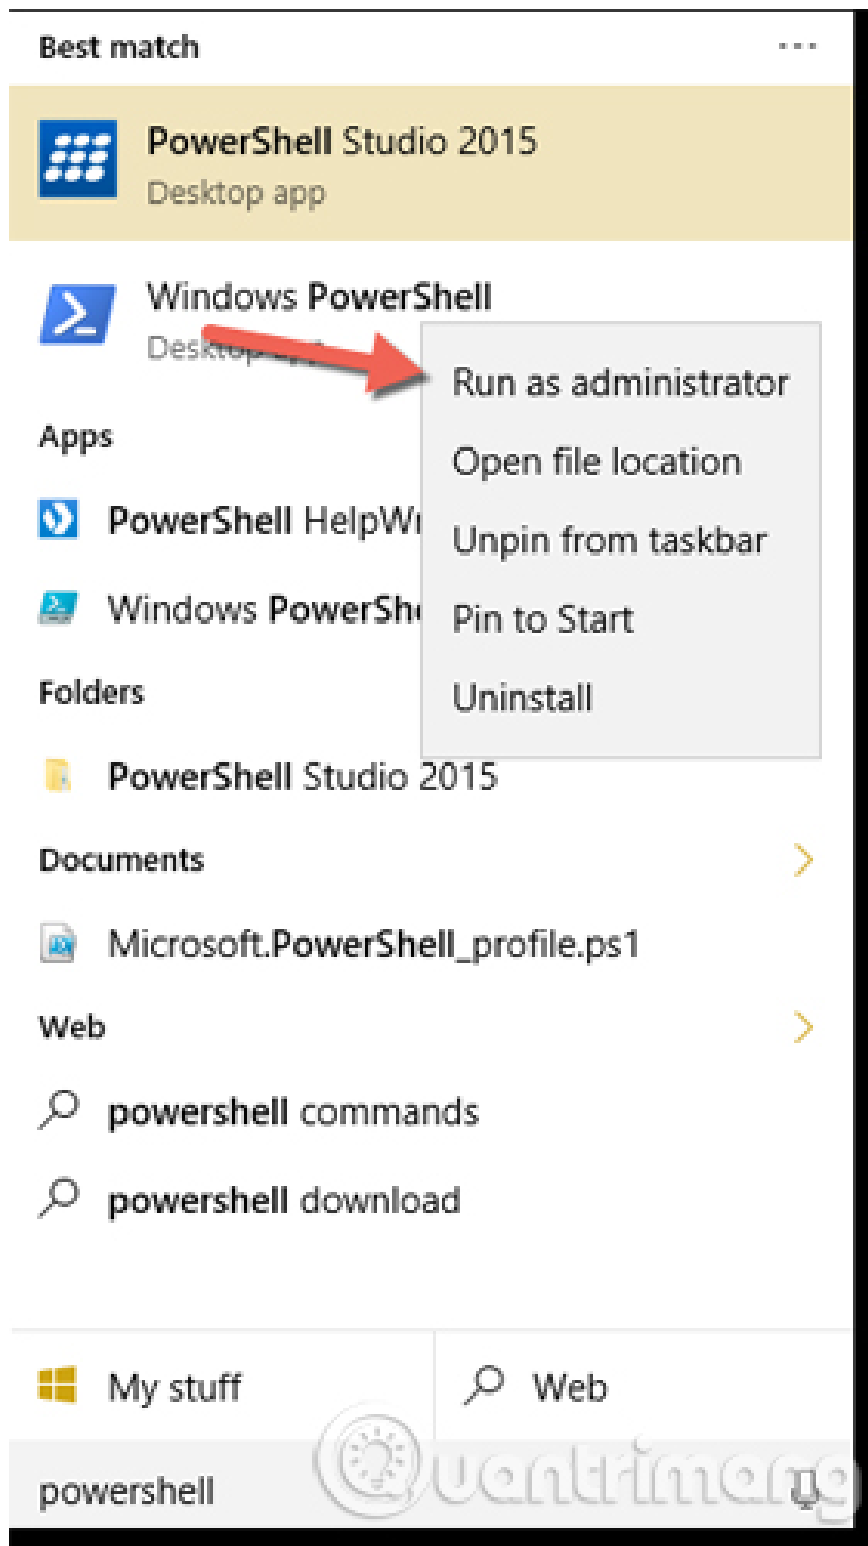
Best match

...

PowerShell Studio 2015
Desktop app

Windows PowerShell
Deskto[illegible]

Run as administrator
Open file location
Unpin from taskbar
Pin to Start
Uninstall

Apps

PowerShell HelpW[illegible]

Windows PowerSh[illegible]

Folders

PowerShell Studio 2015

Documents

Microsoft.PowerShell_profile.ps1

Web

powershell commands

powershell download

My stuff

Web

powershell

Quantrimang